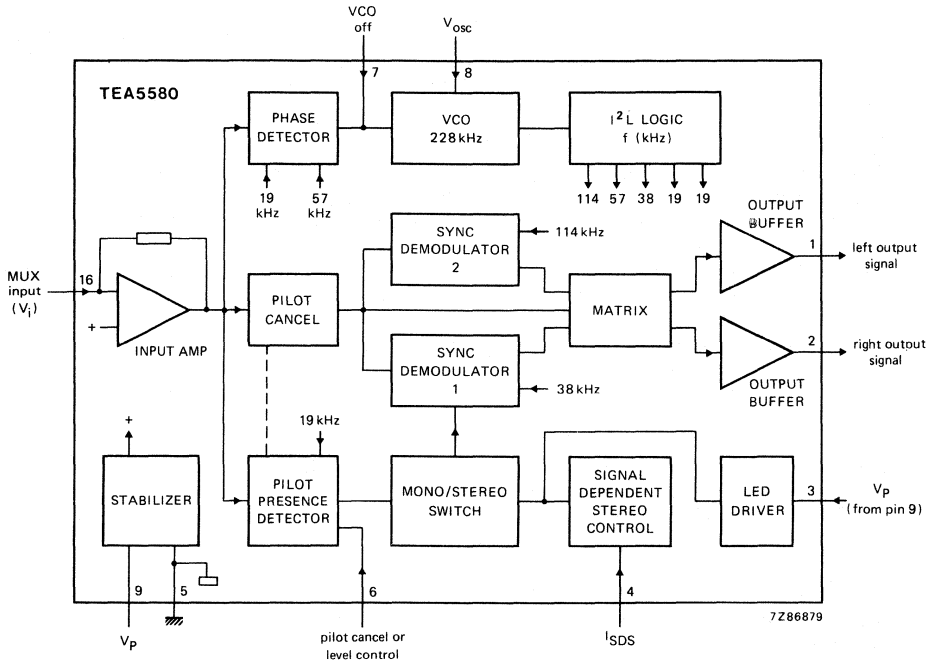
VCO
off

$V_{osc}$

7

8

TEA5580

PHASE DETECTOR

VCO
228 kHz

$I^2L$ LOGIC
f (kHz)

19 kHz

57 kHz

114 57 38 19 19

OUTPUT BUFFER

SYNC DEMODULATOR 2

114 kHz

1

left output signal

MUX input ($V_i$)

16

+

INPUT AMP

PILOT CANCEL

MATRIX

2

right outout signal

SYNC DEMODULATOR 1

38 kHz

OUTPUT BUFFER

+

19 kHz

STABILIZER

PILOT PRESENCE DETECTOR

MONO/STEREO SWITCH

SIGNAL DEPENDENT STEREO CONTROL

LED DRIVER

3

$V_P$
(from pin 9)

9

5

6

4

7Z86879

$V_P$

pilot cancel or level control

$I_{SDS}$